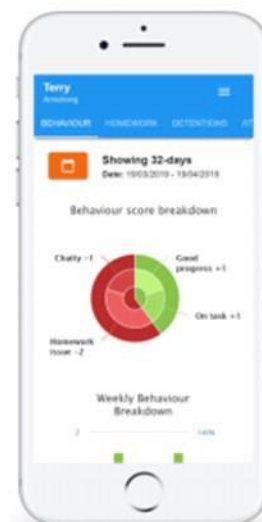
Terry
Armstrong

BEHAVIOUR HOMEWORK DETENTIONS AT

Showing 32-days
Date: 19/03/2019 - 19/04/2019

Behaviour score breakdown

Chatty -1

Good progress +1

On task +1

Homework issue -2

Weekly Behaviour Breakdown

2

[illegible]